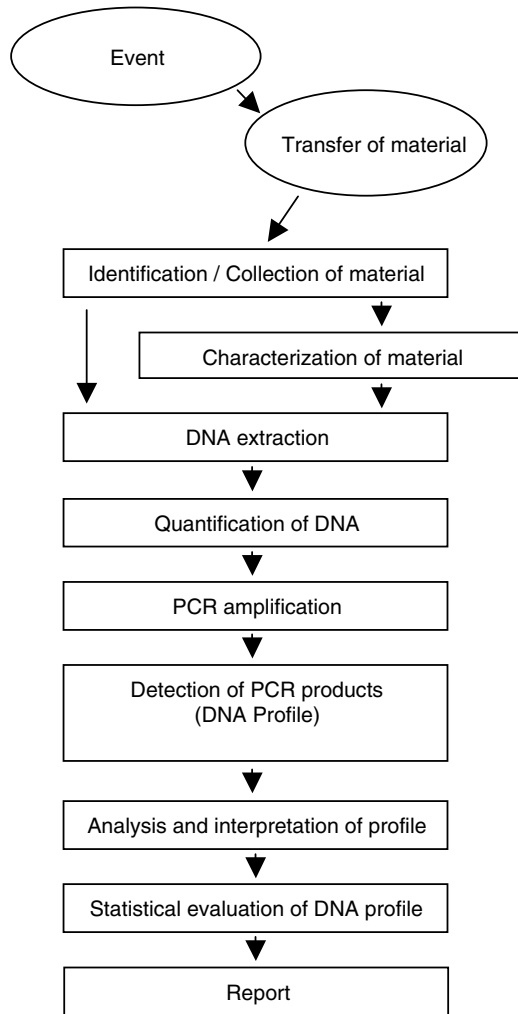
Event

Transfer of material

Identification / Collection of material

Characterization of material

DNA extraction

Quantification of DNA

PCR amplification

Detection of PCR products
(DNA Profile)

Analysis and interpretation of profile

Statistical evaluation of DNA profile

Report